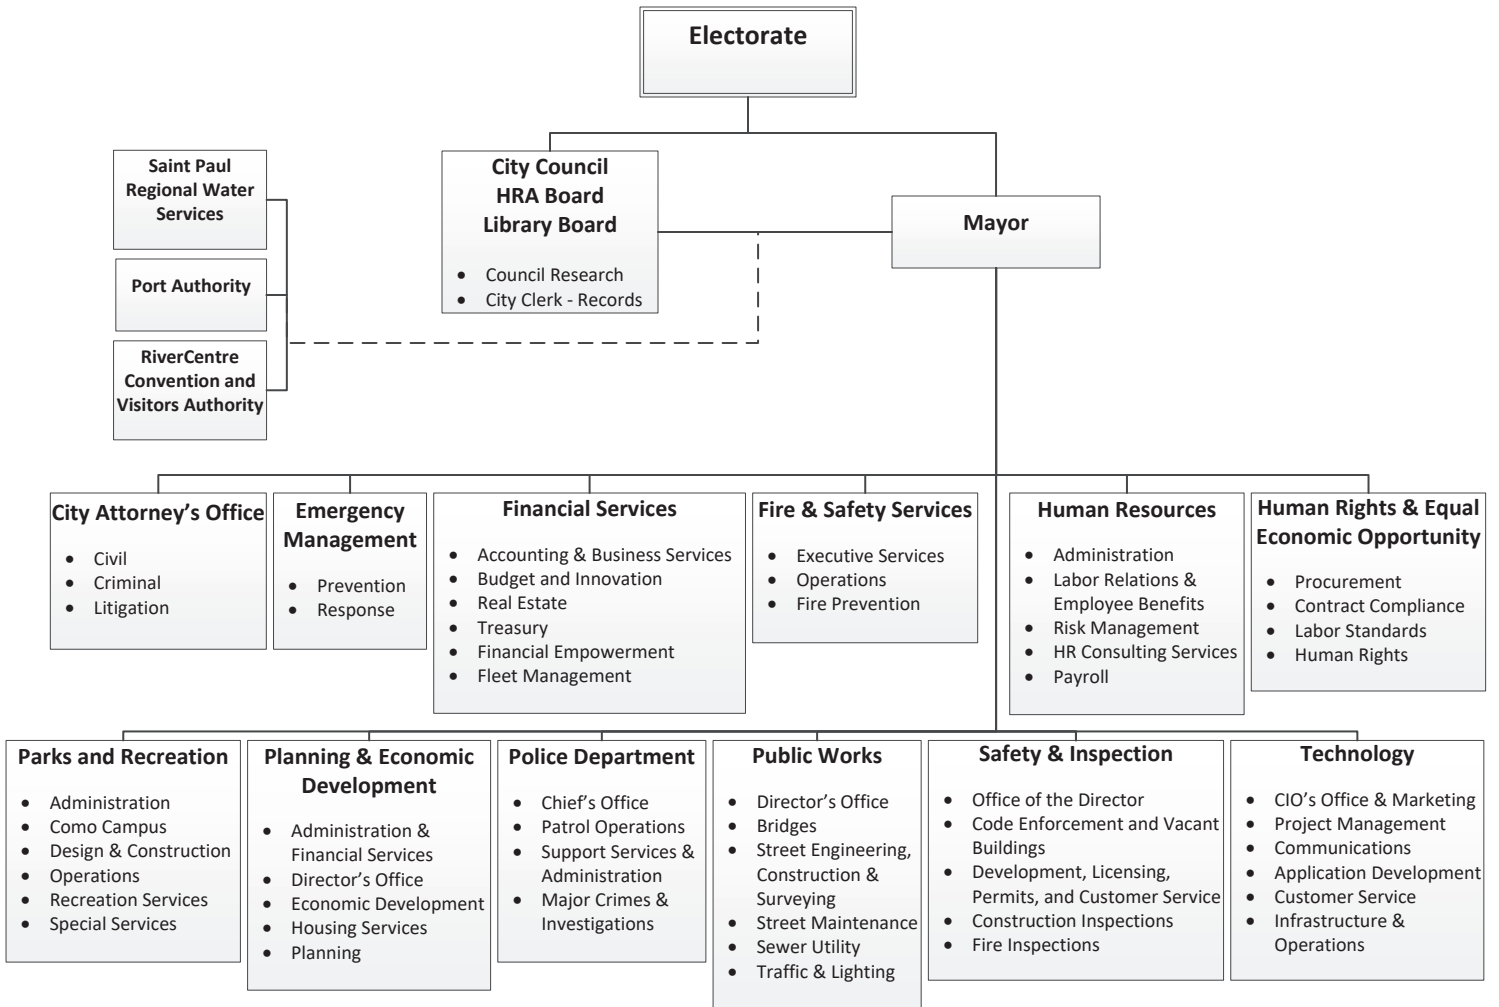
Electorate

Saint Paul Regional Water Services

Port Authority

RiverCentre Convention and Visitors Authority

City Council
HRA Board
Library Board

- Council Research
- City Clerk - Records

Mayor

City Attorney's Office

- Civil
- Criminal
- Litigation

Emergency Management

- Prevention
- Response

Financial Services

- Accounting & Business Services
- Budget and Innovation
- Real Estate
- Treasury
- Financial Empowerment
- Fleet Management

Fire & Safety Services

- Executive Services
- Operations
- Fire Prevention

Human Resources

- Administration
- Labor Relations & Employee Benefits
- Risk Management
- HR Consulting Services
- Payroll

Human Rights & Equal Economic Opportunity

- Procurement
- Contract Compliance
- Labor Standards
- Human Rights

Parks and Recreation

- Administration
- Como Campus
- Design & Construction
- Operations
- Recreation Services
- Special Services

Planning & Economic Development

- Administration & Financial Services
- Director's Office
- Economic Development
- Housing Services
- Planning

Police Department

- Chief's Office
- Patrol Operations
- Support Services & Administration
- Major Crimes & Investigations

Public Works

- Director's Office
- Bridges
- Street Engineering, Construction & Surveying
- Street Maintenance
- Sewer Utility
- Traffic & Lighting

Safety & Inspection

- Office of the Director
- Code Enforcement and Vacant Buildings
- Development, Licensing, Permits, and Customer Service
- Construction Inspections
- Fire Inspections

Technology

- CIO's Office & Marketing
- Project Management
- Communications
- Application Development
- Customer Service
- Infrastructure & Operations